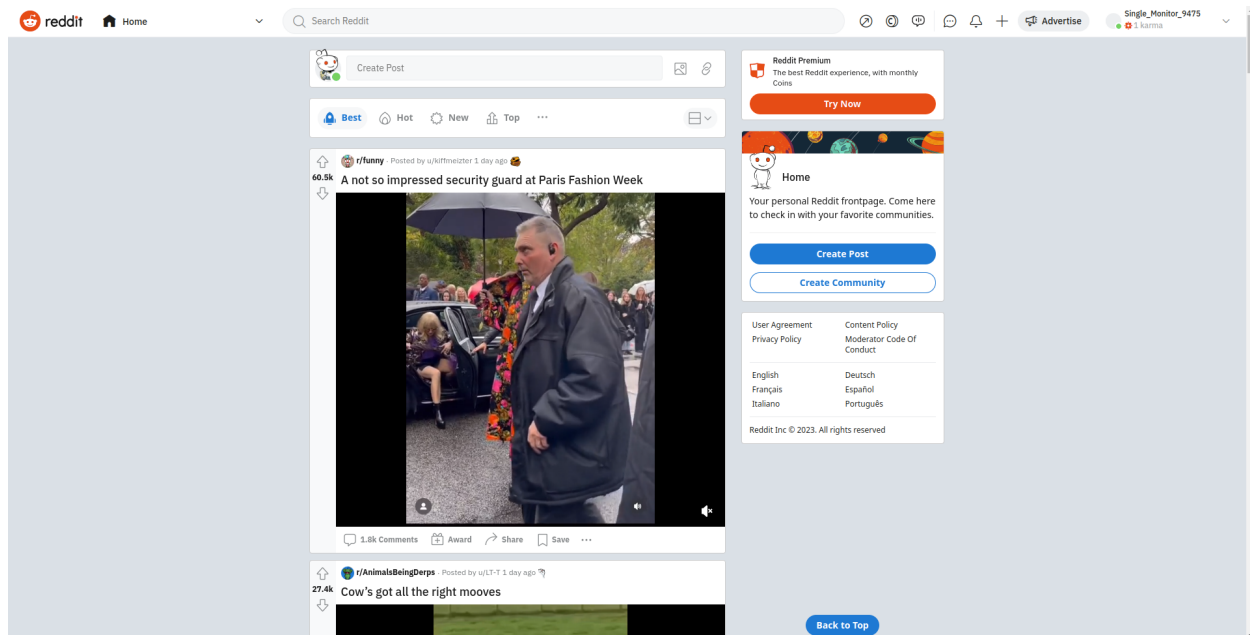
reddit Home

Search Reddit

Advertise

Single_Monitor_9475
1 karma

Create Post

Best Hot New Top ···

60.5k

r/funny · Posted by u/kiffmeizter 1 day ago

A not so impressed security guard at Paris Fashion Week

1.8k Comments Award Share Save ···

27.4k

r/AnimalsBeingDerps · Posted by u/LT-T 1 day ago

Cow's got all the right mooves

Reddit Premium
The best Reddit experience, with monthly Coins

Try Now

Home

Your personal Reddit frontpage. Come here to check in with your favorite communities.

Create Post

Create Community

User Agreement
Privacy Policy
Content Policy
Moderator Code Of Conduct

English
Français
Italiano
Deutsch
Español
Português

Reddit Inc © 2023. All rights reserved

Back to Top